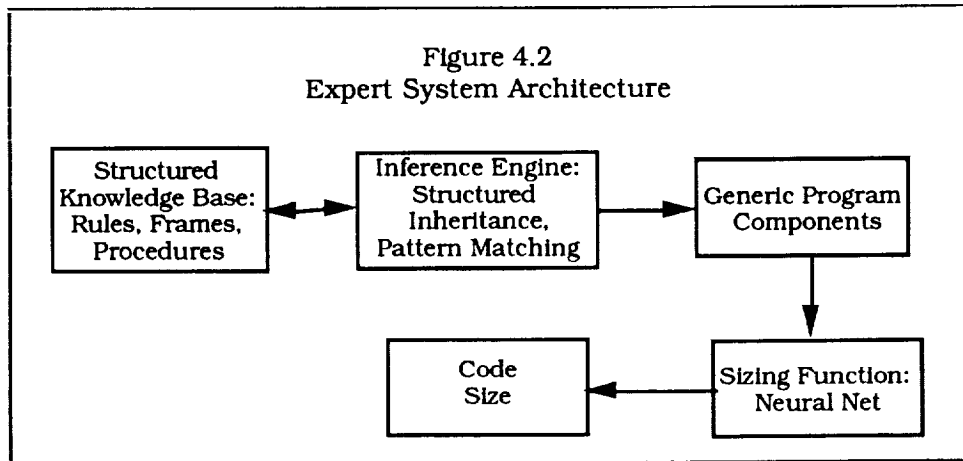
Figure 4.2
Expert System Architecture

Structured Knowledge Base: Rules, Frames, Procedures

Inference Engine: Structured Inheritance, Pattern Matching

Generic Program Components

Code Size

Sizing Function: Neural Net